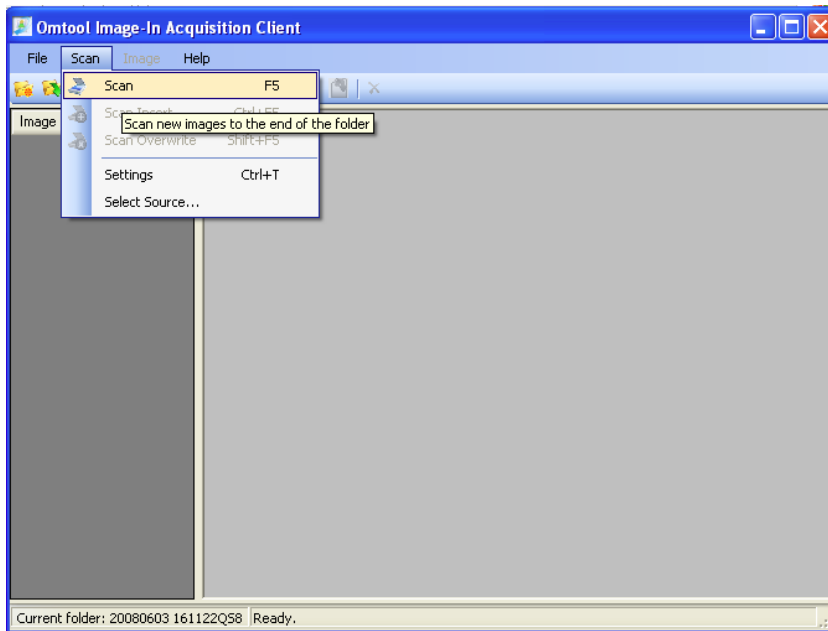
Omtool Image-In Acquisition Client

File Scan Image Help

Image

Scan F5

Sc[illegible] Ctrl+F5

Scan new images to the end of the folder

Scan Overwrite Shift+F5

Settings Ctrl+T

Select Source...

Current folder: 20080603 161122QS8 Ready.